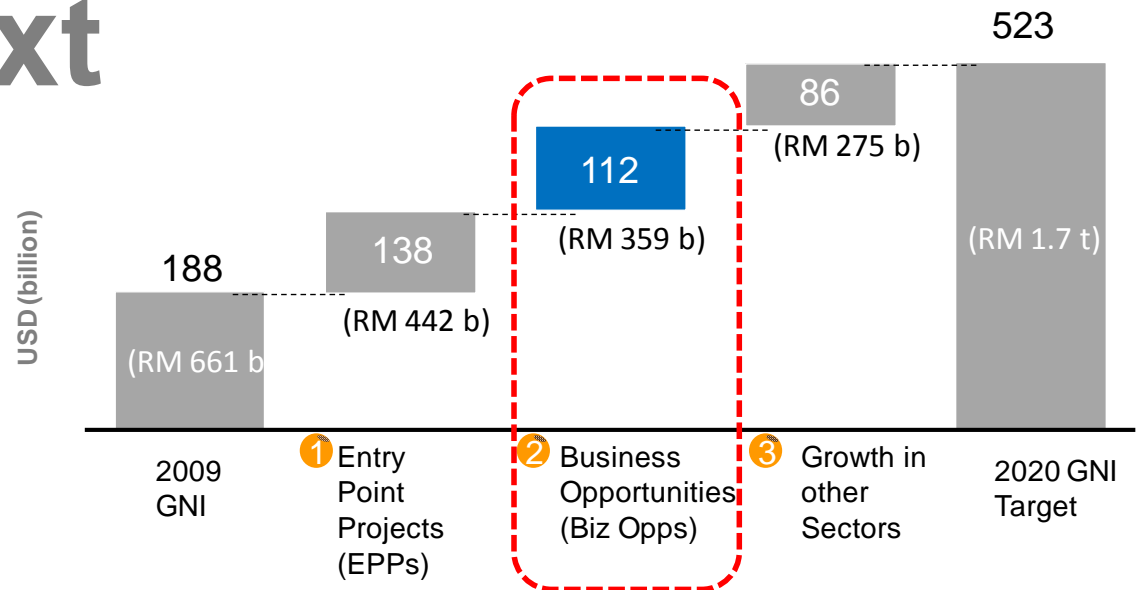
xt

USD (billion)

523

86

(RM 275 b)

112

(RM 359 b)

138

188

(RM 442 b)

(RM 661 b

(RM 1.7 t)

2009 GNI

1 Entry Point Projects (EPPs)

2 Business Opportunities (Biz Opps)

3 Growth in other Sectors

2020 GNI Target